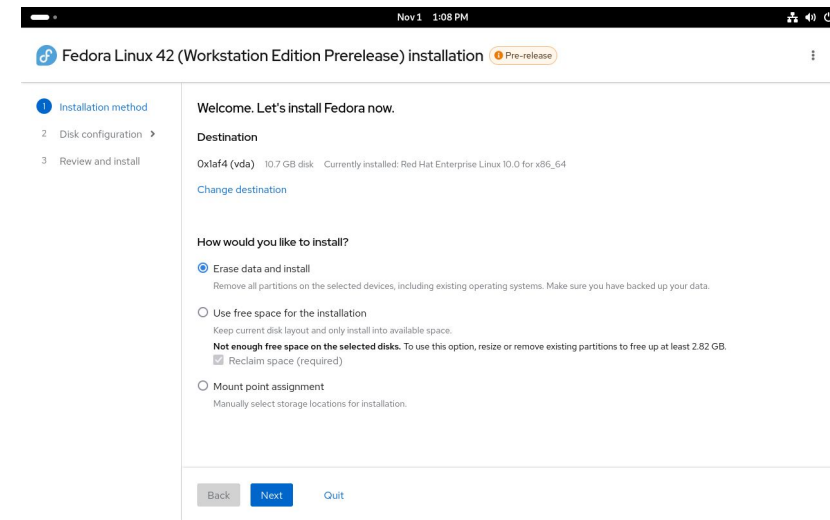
Nov 1 1:08 PM

Fedora Linux 42 (Workstation Edition Prerelease) installation Pre-release

1 Installation method
2 Disk configuration >
3 Review and install

Welcome. Let's install Fedora now.

Destination

0x1af4 (vda) 10.7 GB disk Currently installed: Red Hat Enterprise Linux 10.0 for x86_64

Change destination

How would you like to install?

Erase data and install
Remove all partitions on the selected devices, including existing operating systems. Make sure you have backed up your data.

Use free space for the installation
Keep current disk layout and only install into available space.
Not enough free space on the selected disks. To use this option, resize or remove existing partitions to free up at least 2.82 GB.
Reclaim space (required)

Mount point assignment
Manually select storage locations for installation.

Back Next Quit